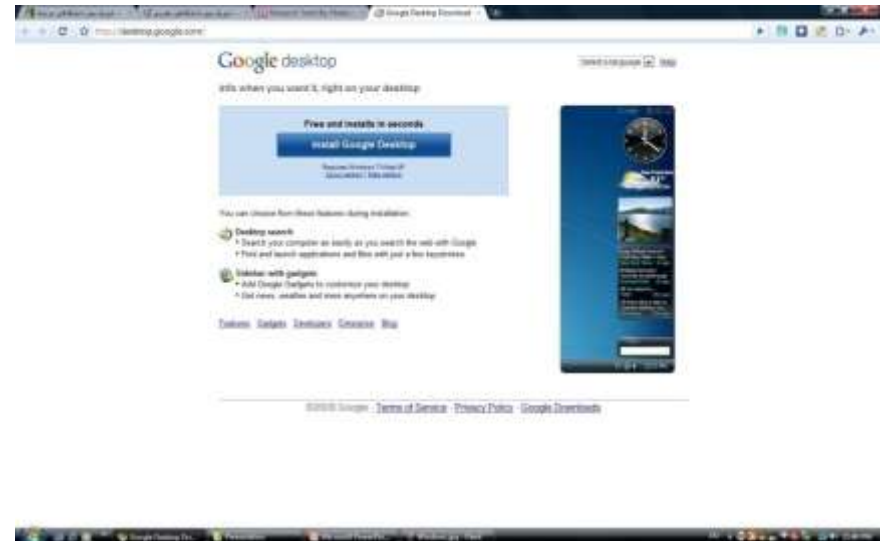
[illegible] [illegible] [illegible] Google Desktop Download

http://desktop.google.com/

Google desktop

Select a language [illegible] Help

Info when you want it, right on your desktop

Free and installs in seconds

Install Google Desktop

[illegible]
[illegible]

You can choose from these features during installation:

Desktop search
• Search your computer as easily as you search the web with Google
• Find and launch applications and files with just a few keystrokes

Sidebar with gadgets
• Add Google Gadgets to customize your desktop
• Get news, weather and more anywhere on your desktop

Features Gadgets Developers Enterprise Blog

©2009 Google · Terms of Service · Privacy Policy · Google Downloads

Google Desktop Do... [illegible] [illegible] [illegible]